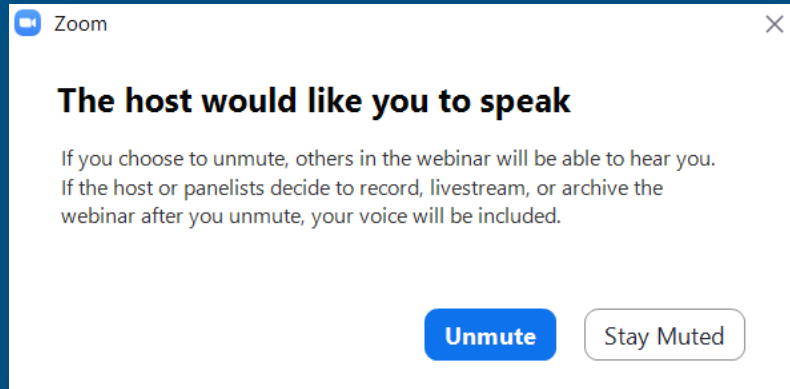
Zoom

The host would like you to speak

If you choose to unmute, others in the webinar will be able to hear you. If the host or panelists decide to record, livestream, or archive the webinar after you unmute, your voice will be included.

Unmute

Stay Muted